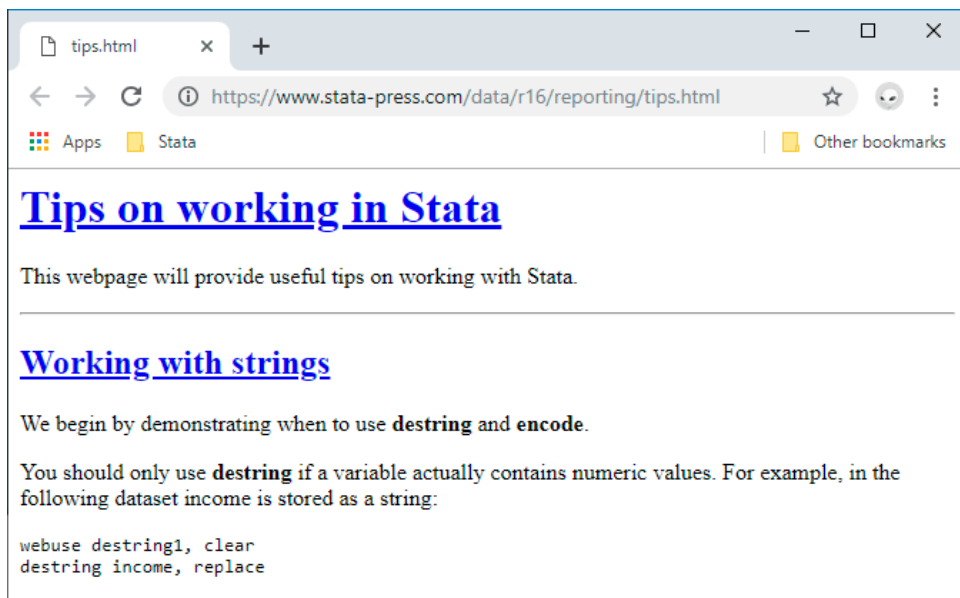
tips.html × +

https://www.stata-press.com/data/r16/reporting/tips.html

Apps Stata Other bookmarks

# Tips on working in Stata

This webpage will provide useful tips on working with Stata.

## Working with strings

We begin by demonstrating when to use **destring** and **encode**.

You should only use **destring** if a variable actually contains numeric values. For example, in the following dataset income is stored as a string:

webuse destring1, clear
destring income, replace